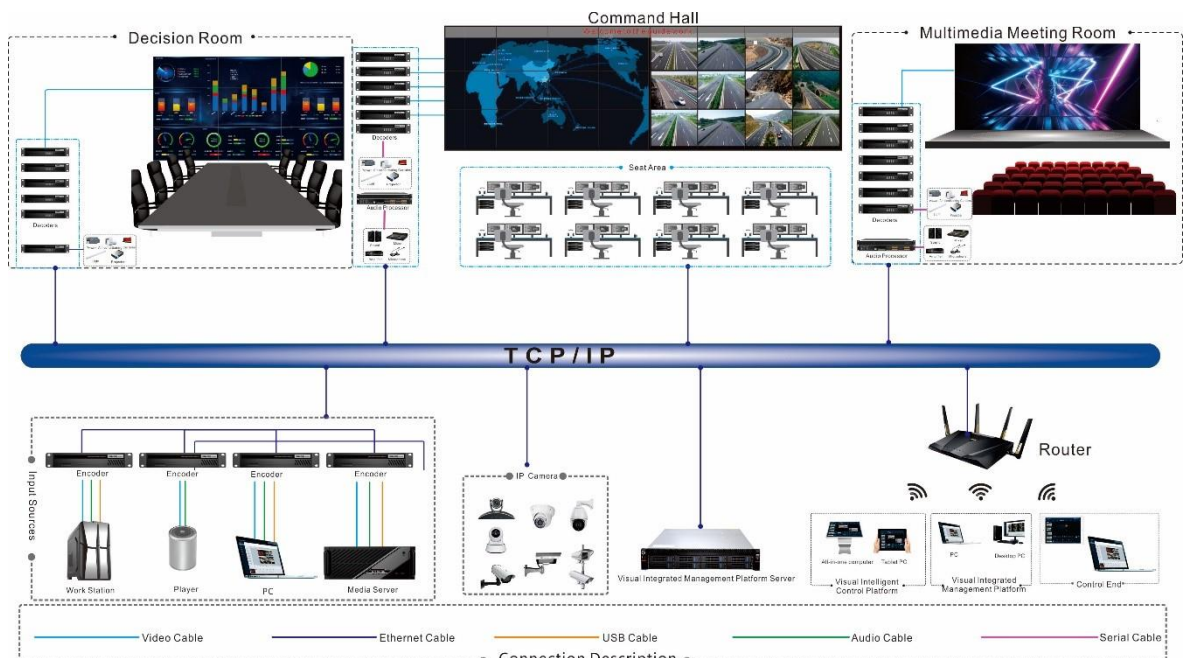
Command Hall

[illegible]

Decision Room

Decoders

Decoders

Audio Processor

Multimedia Meeting Room

Decoders

Audio Processor

Seat Area

TCP/IP

Input Sources

Encoder

Encoder

Encoder

Encoder

Work Station

Player

PC

Media Server

IP Camera

Visual Integrated Management Platform Server

Router

All-in-one computer

Tablet PC

Visual Intelligent Control Platform

PC

Desktop PC

Visual Integrated Management Platform

Control End

Video Cable

Ethernet Cable

USB Cable

Audio Cable

Serial Cable

Connection Description